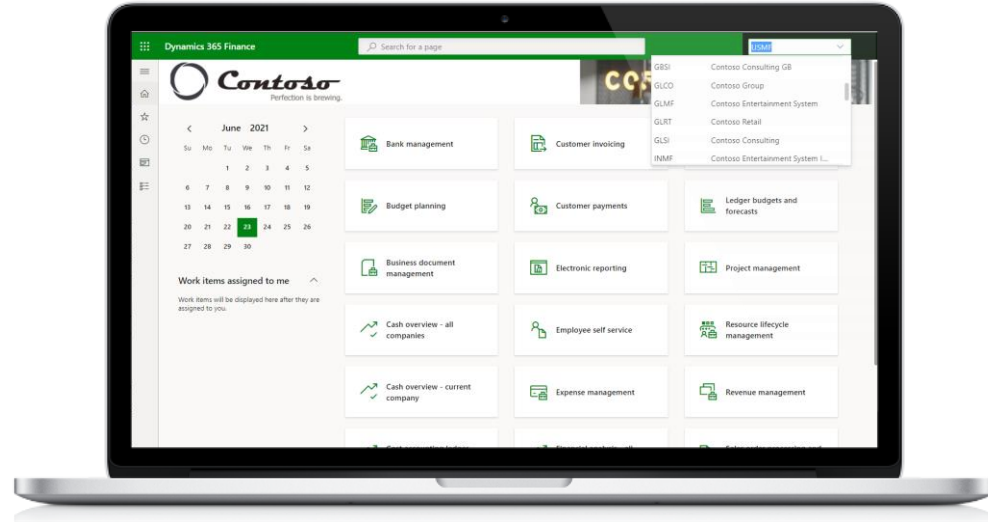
Dynamics 365 Finance

Search for a page

USMF

GBSI Contoso Consulting GB
GLCO Contoso Group
GLMF Contoso Entertainment System
GLRT Contoso Retail
GLSI Contoso Consulting
INMF Contoso Entertainment System I...

Contoso
Perfection is brewing.

June 2021

| Su | Mo | Tu | We | Th | Fr | Sa |
|---|---|---|---|---|---|---|
| | | 1 | 2 | 3 | 4 | 5 |
| 6 | 7 | 8 | 9 | 10 | 11 | 12 |
| 13 | 14 | 15 | 16 | 17 | 18 | 19 |
| 20 | 21 | 22 | 23 | 24 | 25 | 26 |
| 27 | 28 | 29 | 30 | | | |

Work items assigned to me

Work items will be displayed here after they are assigned to you.

Bank management

Customer invoicing

Budget planning

Customer payments

Ledger budgets and forecasts

Business document management

Electronic reporting

Project management

Cash overview - all companies

Employee self service

Resource lifecycle management

Cash overview - current company

Expense management

Revenue management

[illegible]

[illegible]

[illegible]